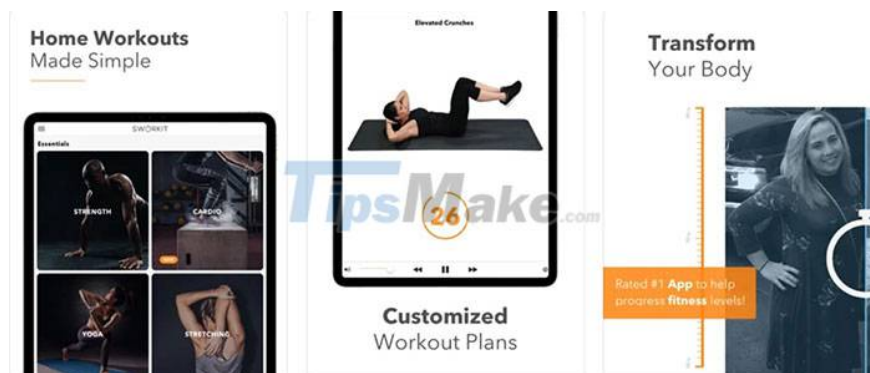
Home Workouts
Made Simple

SWORKIT

Essentials

STRENGTH

CARDIO

YOGA

STRETCHING

Elevated Crunches

26

TipsMake.com

Customized
Workout Plans

Transform
Your Body

Rated #1 App to help progress fitness levels!